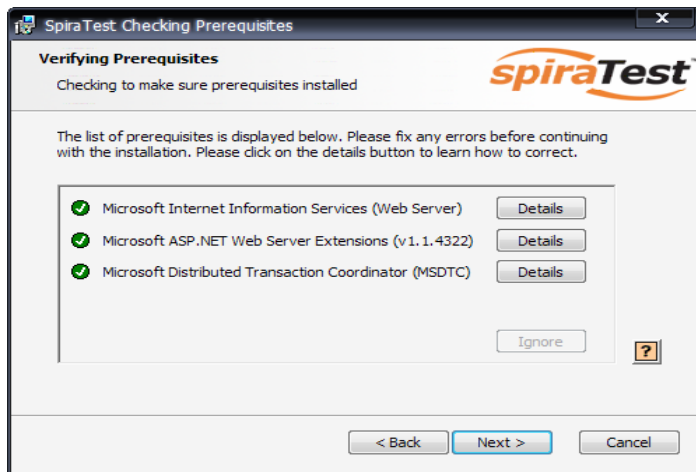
SpiraTest Checking Prerequisites

X

Verifying Prerequisites

Checking to make sure prerequisites installed

spiraTest

The list of prerequisites is displayed below. Please fix any errors before continuing with the installation. Please click on the details button to learn how to correct.

Microsoft Internet Information Services (Web Server) Details

Microsoft ASP.NET Web Server Extensions (v1.1.4322) Details

Microsoft Distributed Transaction Coordinator (MSDTC) Details

Ignore

?

< Back Next > Cancel